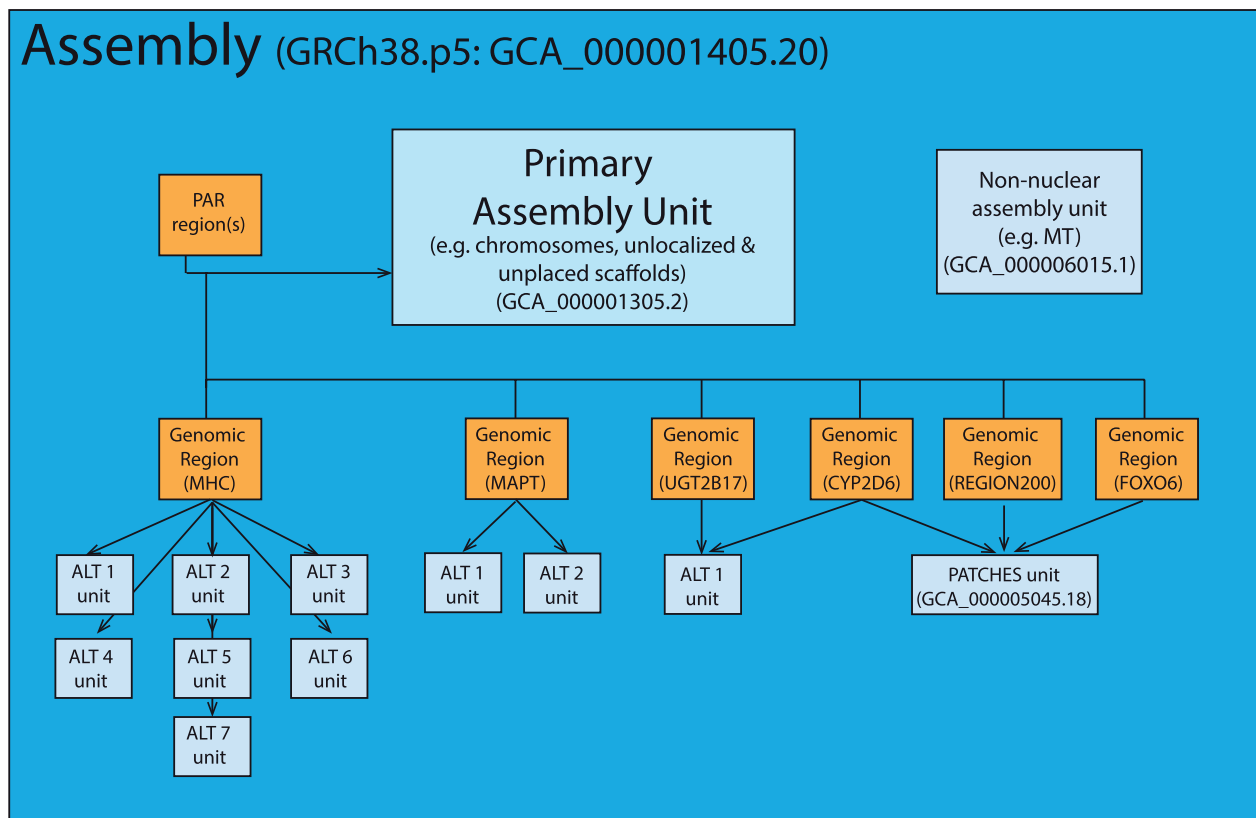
Assembly (GRCh38.p5: GCA_000001405.20)

PAR region(s)

Primary Assembly Unit
(e.g. chromosomes, unlocalized & unplaced scaffolds)
(GCA_000001305.2)

Non-nuclear assembly unit
(e.g. MT)
(GCA_000006015.1)

Genomic Region (MHC)

Genomic Region (MAPT)

Genomic Region (UGT2B17)

Genomic Region (CYP2D6)

Genomic Region (REGION200)

Genomic Region (FOXO6)

ALT 1 unit

ALT 2 unit

ALT 3 unit

ALT 4 unit

ALT 5 unit

ALT 6 unit

ALT 7 unit

ALT 1 unit

ALT 2 unit

ALT 1 unit

PATCHES unit
(GCA_000005045.18)